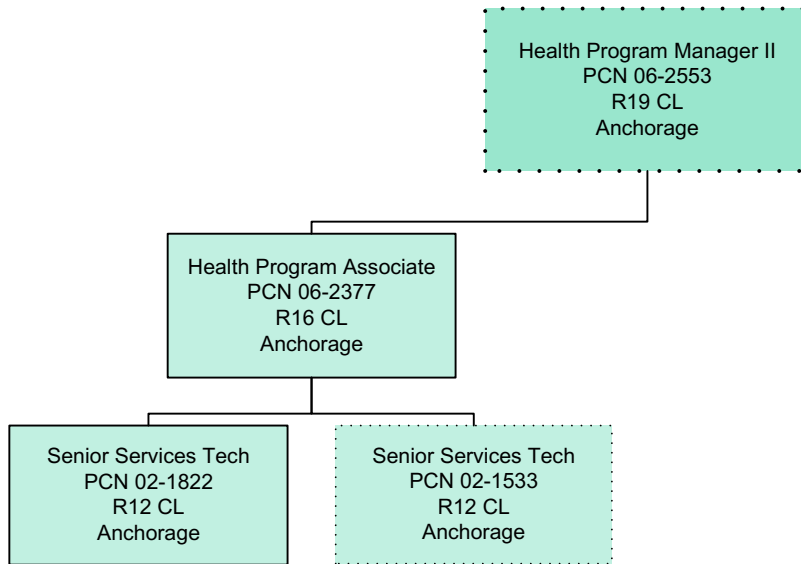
Health Program Manager II
PCN 06-2553
R19 CL
Anchorage

Health Program Associate
PCN 06-2377
R16 CL
Anchorage

Senior Services Tech
PCN 02-1822
R12 CL
Anchorage

Senior Services Tech
PCN 02-1533
R12 CL
Anchorage